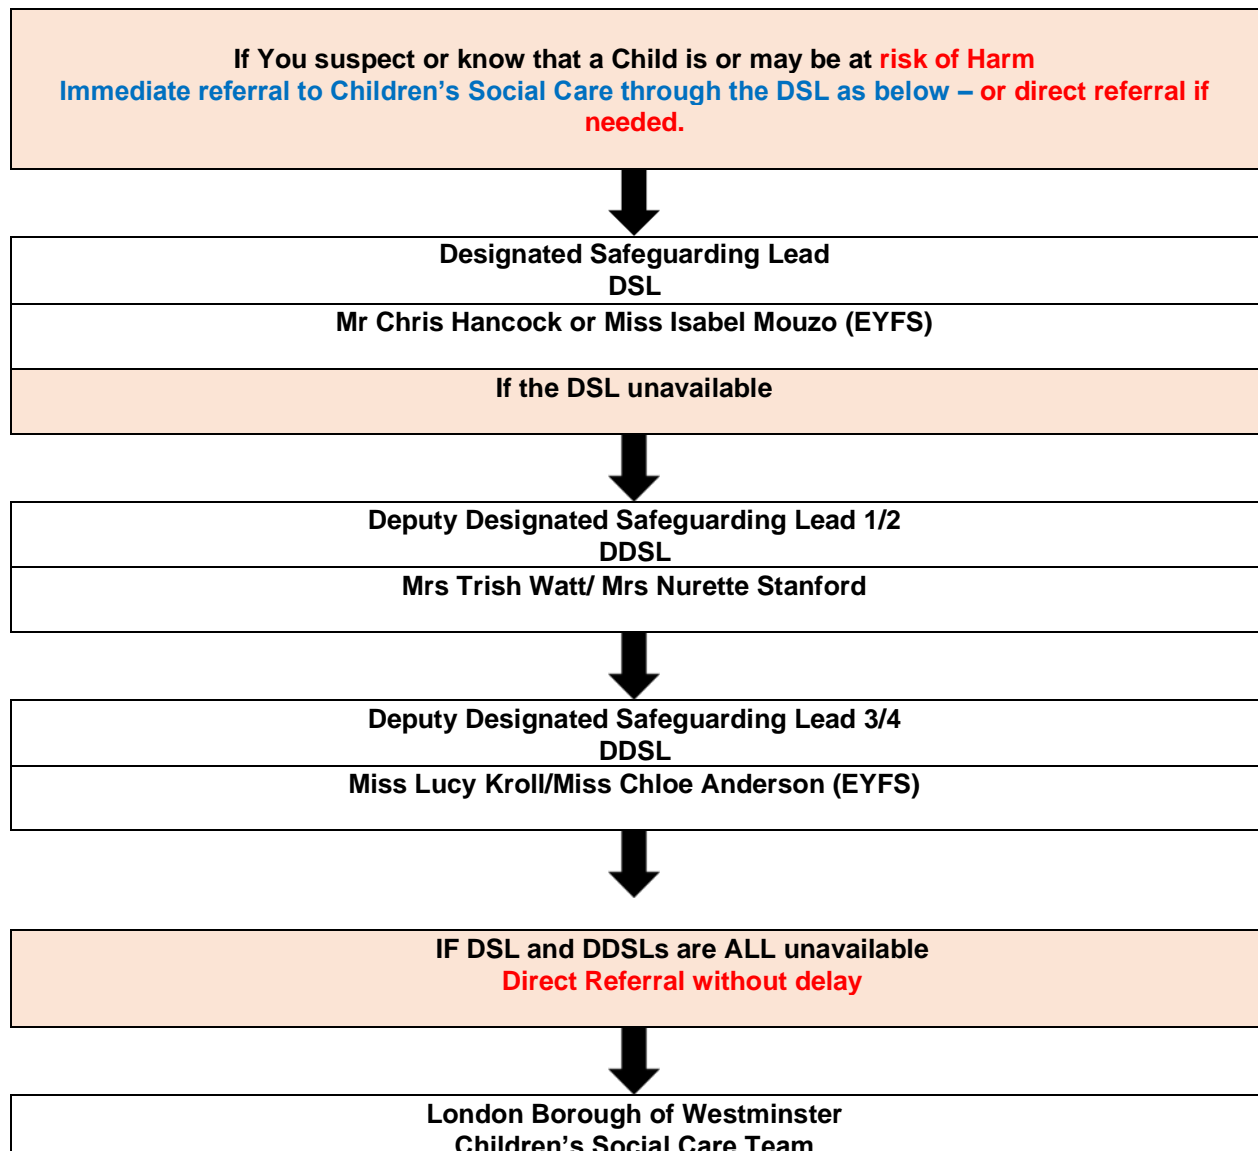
If You suspect or know that a Child is or may be at risk of Harm
Immediate referral to Children's Social Care through the DSL as below – or direct referral if needed.

Designated Safeguarding Lead
DSL

Mr Chris Hancock or Miss Isabel Mouzo (EYFS)

If the DSL unavailable

Deputy Designated Safeguarding Lead 1/2
DDSL

Mrs Trish Watt/ Mrs Nurette Stanford

Deputy Designated Safeguarding Lead 3/4
DDSL

Miss Lucy Kroll/Miss Chloe Anderson (EYFS)

IF DSL and DDSLs are ALL unavailable
Direct Referral without delay

London Borough of Westminster
Children's Social Care Team